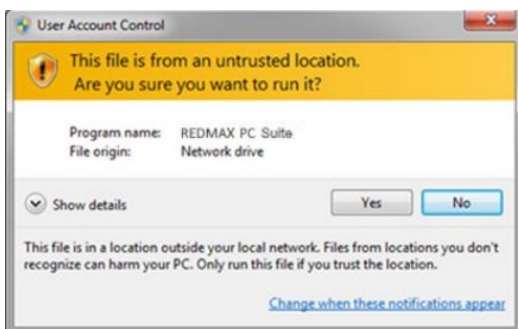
User Account Control

This file is from an untrusted location.
Are you sure you want to run it?

Program name: REDMAX PC Suite
File origin: Network drive

Show details

Yes

No

This file is in a location outside your local network. Files from locations you don't recognize can harm your PC. Only run this file if you trust the location.

Change when these notifications appear